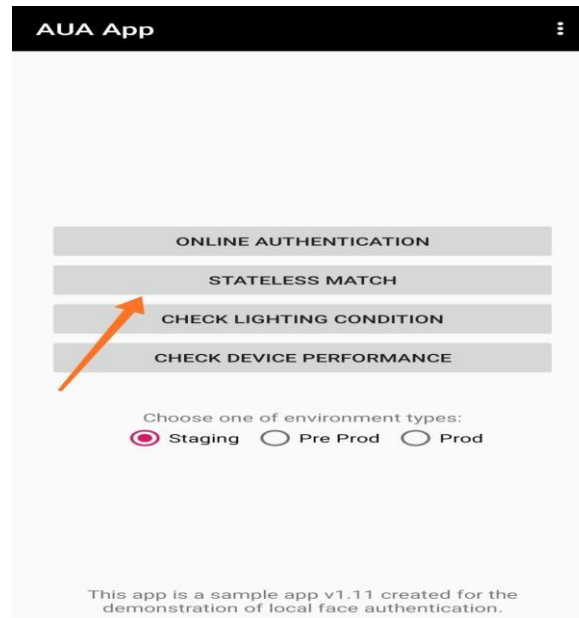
AUA App

ONLINE AUTHENTICATION

STATELESS MATCH

CHECK LIGHTING CONDITION

CHECK DEVICE PERFORMANCE

Choose one of environment types:

Staging

Pre Prod

Prod

This app is a sample app v1.11 created for the demonstration of local face authentication.